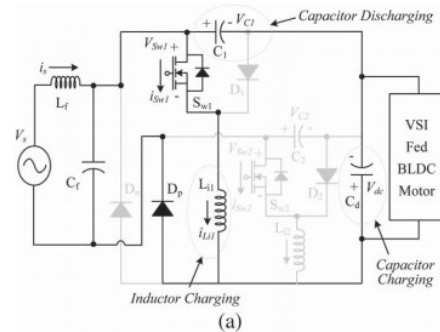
$V_{C1}$ Capacitor Discharging

$V_{Sw1}$ + - $C_1$

$i_s$

$L_f$

$i_{Sw1}$ -

$S_{w1}$

$D_1$

$V_s$

$C_f$

$D_n$

$D_p$

$L_{i1}$

$i_{Li1}$

$V_{C2}$

$C_2$

$V_{Sw2}$

$i_{Sw2}$

$S_{w2}$

$D_2$

$L_{i2}$

$C_d$

+ $V_{dc}$

VSI Fed BLDC Motor

Capacitor Charging

Inductor Charging

(a)